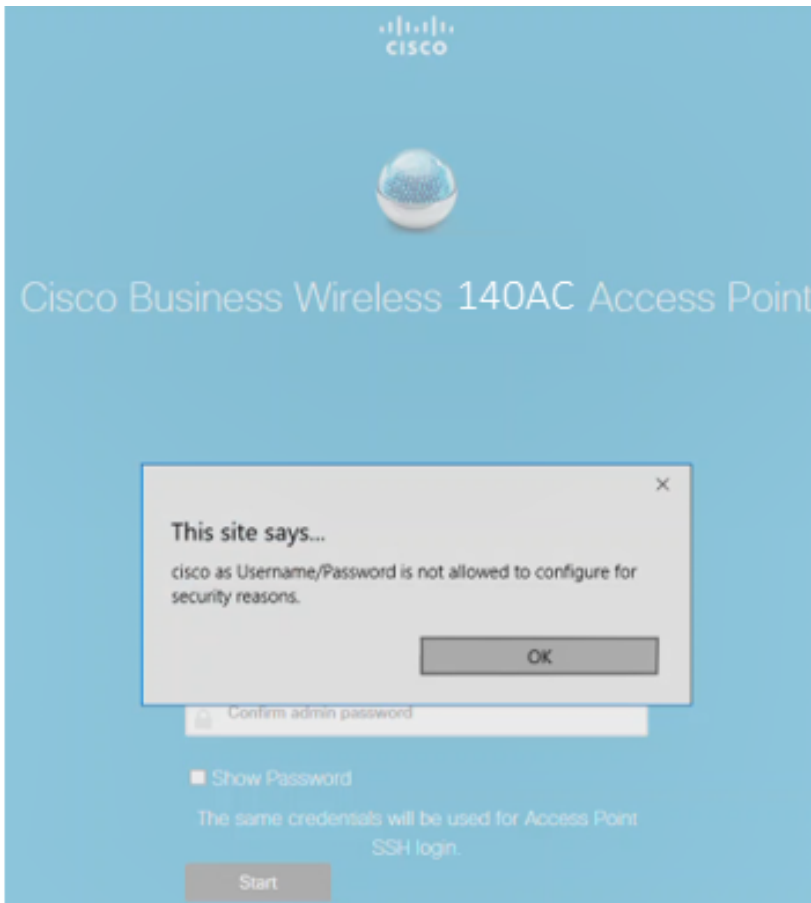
cisco

Cisco Business Wireless 140AC Access Point

×

This site says...

cisco as Username/Password is not allowed to configure for security reasons.

OK

Confirm admin password

Show Password

The same credensals will be used for Access Point SSH login.

Start